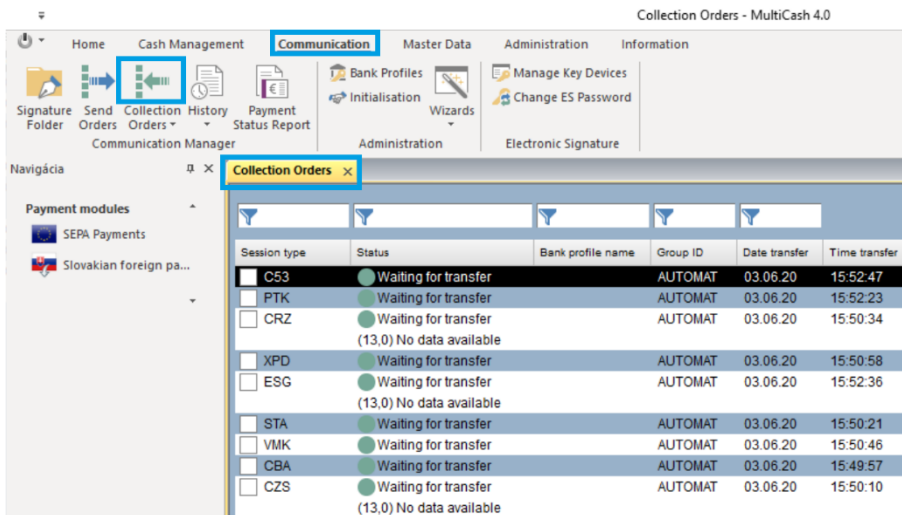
Collection Orders - MultiCash 4.0

Home Cash Management Communication Master Data Administration Information

Signature Folder
Send Orders
Collection Orders
History
Payment Status Report
Communication Manager

Bank Profiles
Initialisation
Wizards
Administration

Manage Key Devices
Change ES Password
Electronic Signature

Navigácia

Payment modules
SEPA Payments
Slovakian foreign pa...

Collection Orders

| Session type | Status | Bank profile name | Group ID | Date transfer | Time transfer |
|---|---|---|---|---|---|
| C53 | Waiting for transfer | | AUTOMAT | 03.06.20 | 15:52:47 |
| PTK | Waiting for transfer | | AUTOMAT | 03.06.20 | 15:52:23 |
| CRZ | Waiting for transfer | | AUTOMAT | 03.06.20 | 15:50:34 |
| | (13,0) No data available | | | | |
| XPD | Waiting for transfer | | AUTOMAT | 03.06.20 | 15:50:58 |
| ESG | Waiting for transfer | | AUTOMAT | 03.06.20 | 15:52:36 |
| | (13,0) No data available | | | | |
| STA | Waiting for transfer | | AUTOMAT | 03.06.20 | 15:50:21 |
| VMK | Waiting for transfer | | AUTOMAT | 03.06.20 | 15:50:46 |
| CBA | Waiting for transfer | | AUTOMAT | 03.06.20 | 15:49:57 |
| CZS | Waiting for transfer | | AUTOMAT | 03.06.20 | 15:50:10 |
| | (13,0) No data available | | | | |